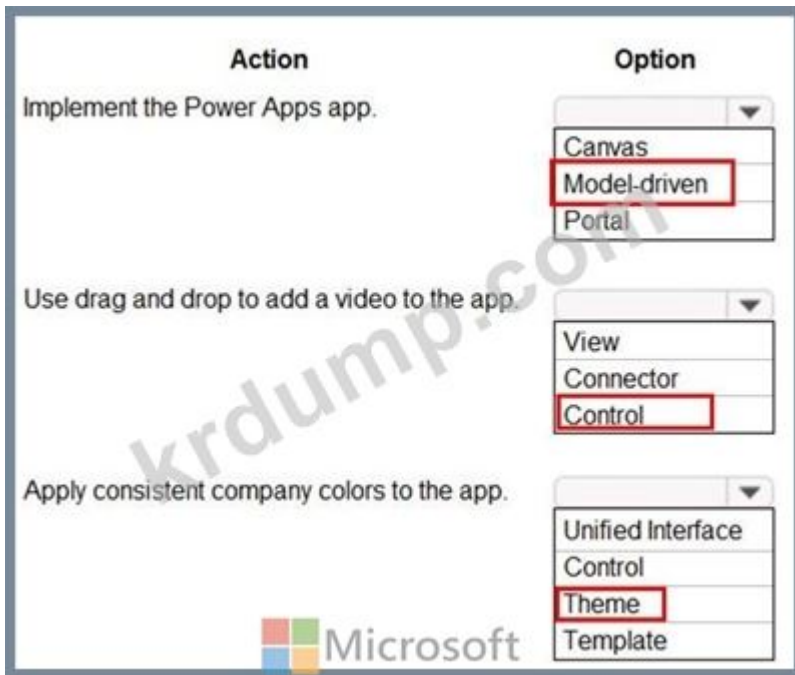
| Action | Option |
|---|---|
| Implement the Power Apps app. | Canvas<br>Model-driven<br>Portal |
| Use drag and drop to add a video to the app. | View<br>Connector<br>Control |
| Apply consistent company colors to the app. | Unified Interface<br>Control<br>Theme<br>Template |

krdump.com

Microsoft